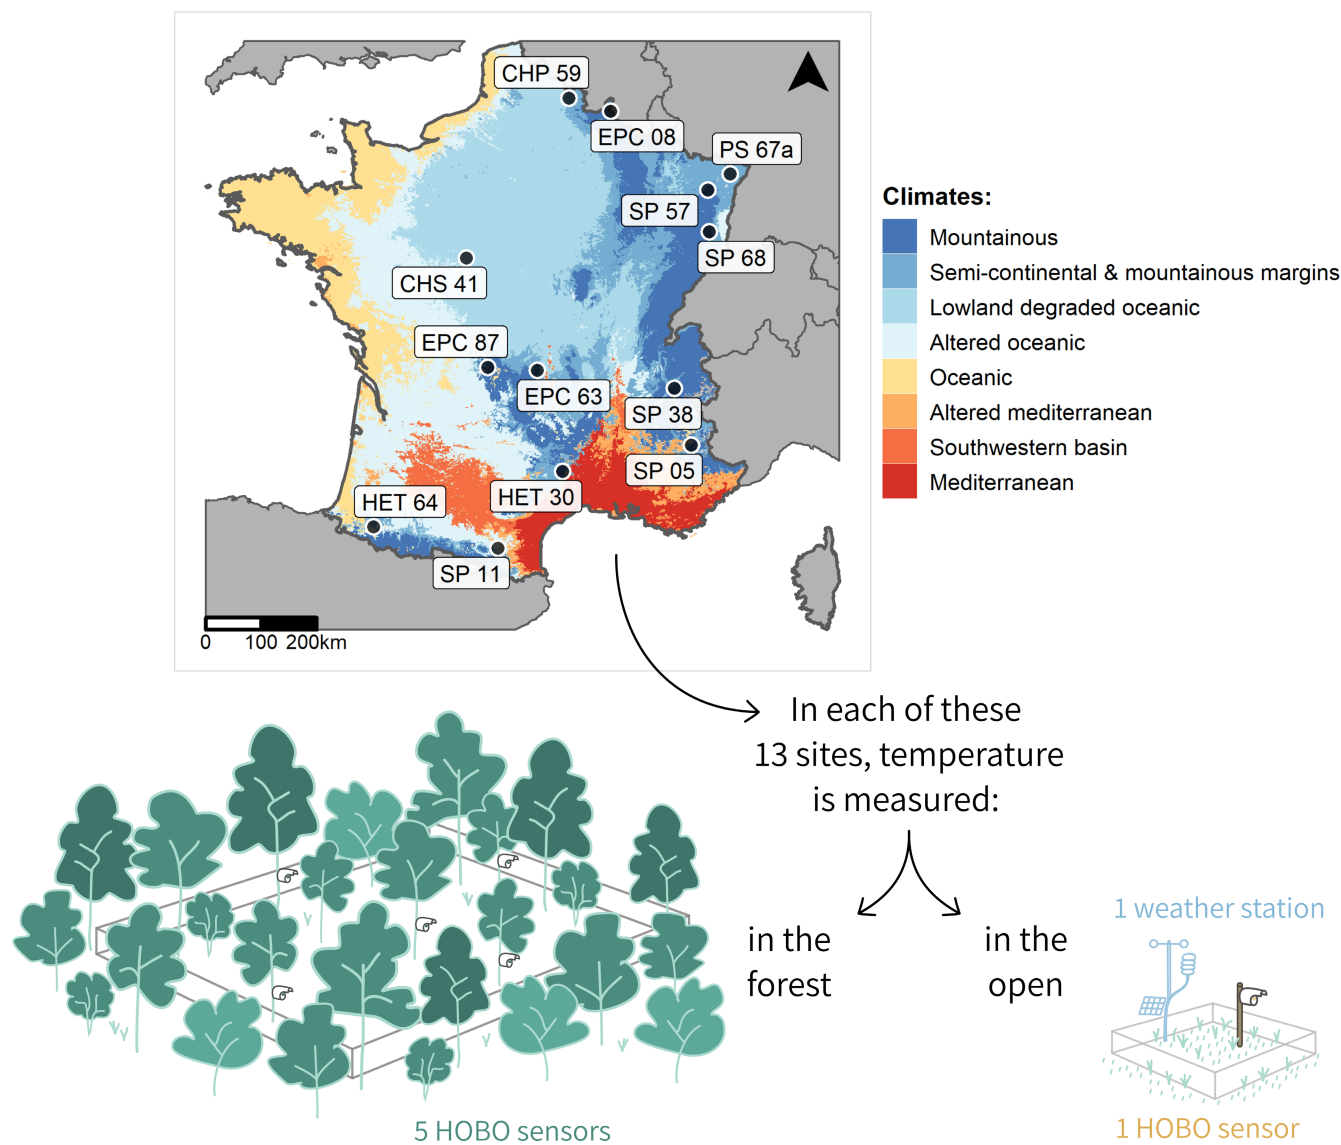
CHP 59
EPC 08
PS 67a
SP 57
SP 68
CHS 41
EPC 87
EPC 63
SP 38
SP 05
HET 30
HET 64
SP 11
0 100 200km

Climates:
Mountainous
Semi-continental & mountainous margins
Lowland degraded oceanic
Altered oceanic
Oceanic
Altered mediterranean
Southwestern basin
Mediterranean

In each of these 13 sites, temperature is measured:

in the forest

in the open

1 weather station

5 HOBO sensors

1 HOBO sensor